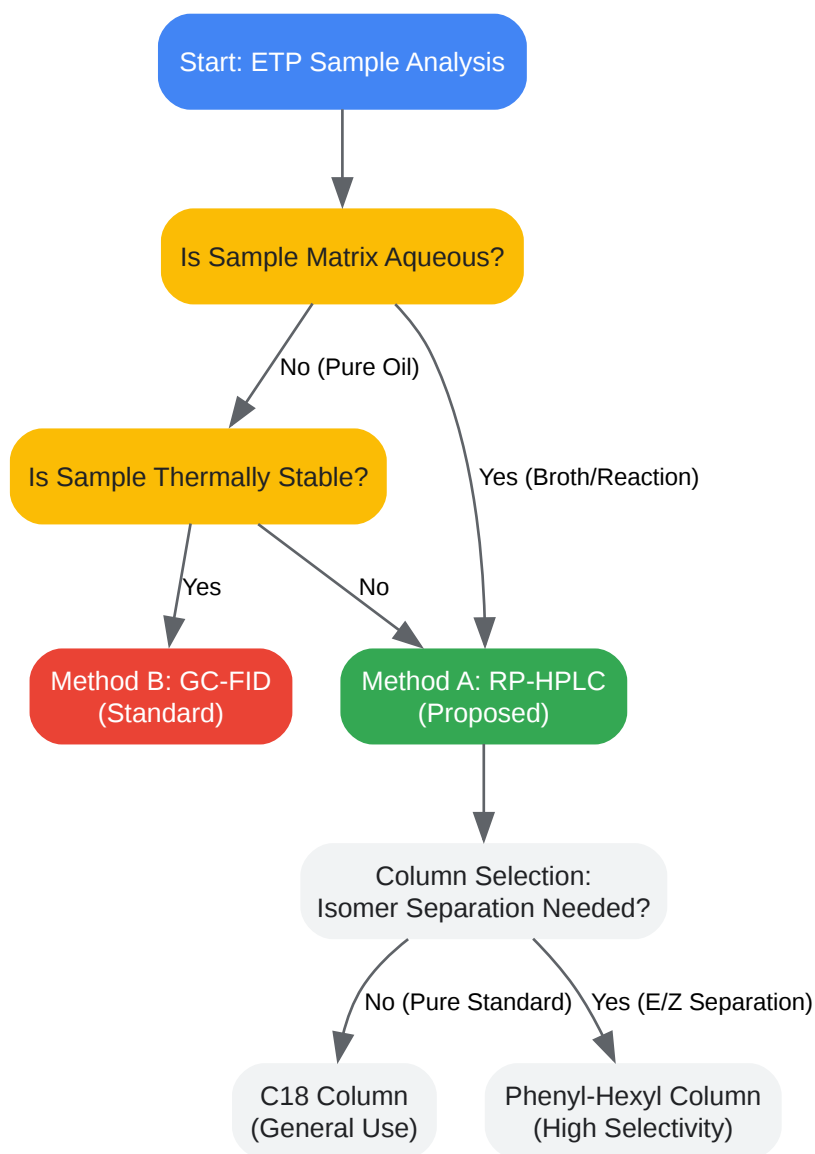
Start: ETP Sample Analysis

Is Sample Matrix Aqueous?

No (Pure Oil)

Yes (Broth/Reaction)

Is Sample Thermally Stable?

Yes

No

Method B: GC-FID (Standard)

Method A: RP-HPLC (Proposed)

Column Selection: Isomer Separation Needed?

No (Pure Standard)

Yes (E/Z Separation)

C18 Column (General Use)

Phenyl-Hexyl Column (High Selectivity)